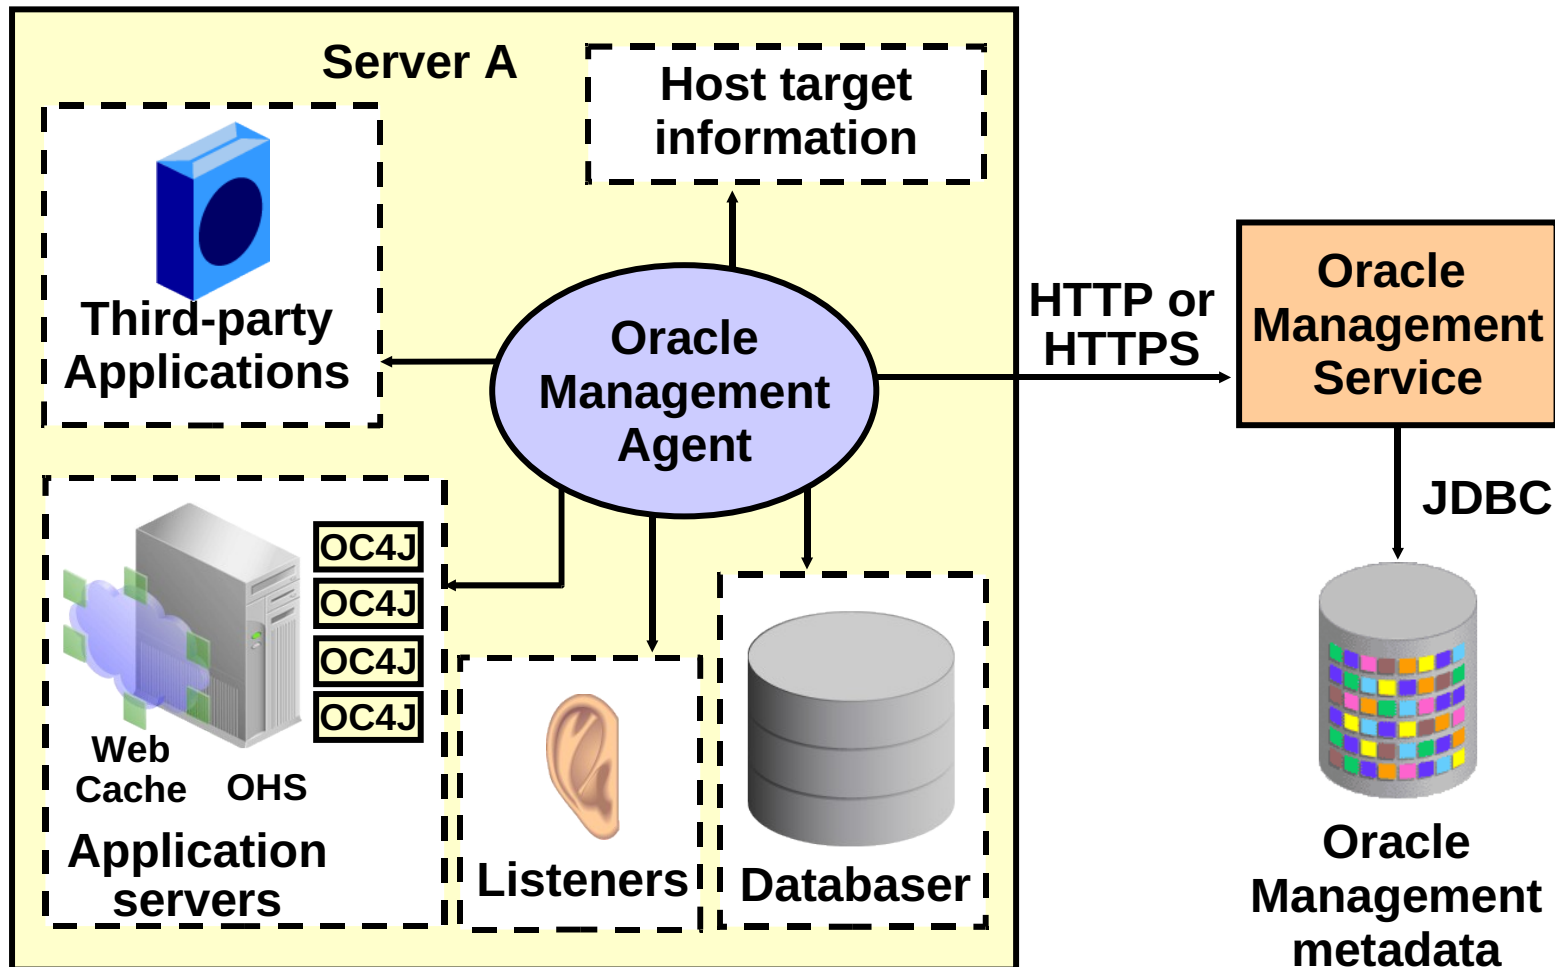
Server A

Host target information

Third-party Applications

Oracle Management Agent

HTTP or HTTPS

Oracle Management Service

JDBC

OC4J
OC4J
OC4J
OC4J

Web Cache

OHS

Application servers

Listeners

Databaser

Oracle Management metadata